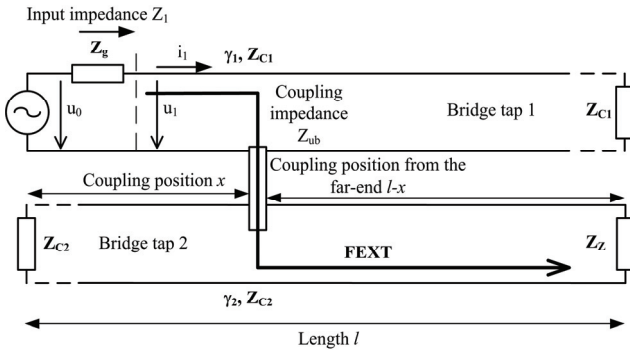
Input impedance $Z_1$

$\mathbf{Z_g}$

$i_1$

$\gamma_1$, $\mathbf{Z_{C1}}$

$u_0$

$u_1$

Coupling impedance $Z_{ub}$

Bridge tap 1

$\mathbf{Z_{C1}}$

Coupling position from the far-end $l$-$x$

Coupling position $x$

$\mathbf{Z_{C2}}$

Bridge tap 2

FEXT

$\mathbf{Z_Z}$

$\gamma_2$, $\mathbf{Z_{C2}}$

Length $l$